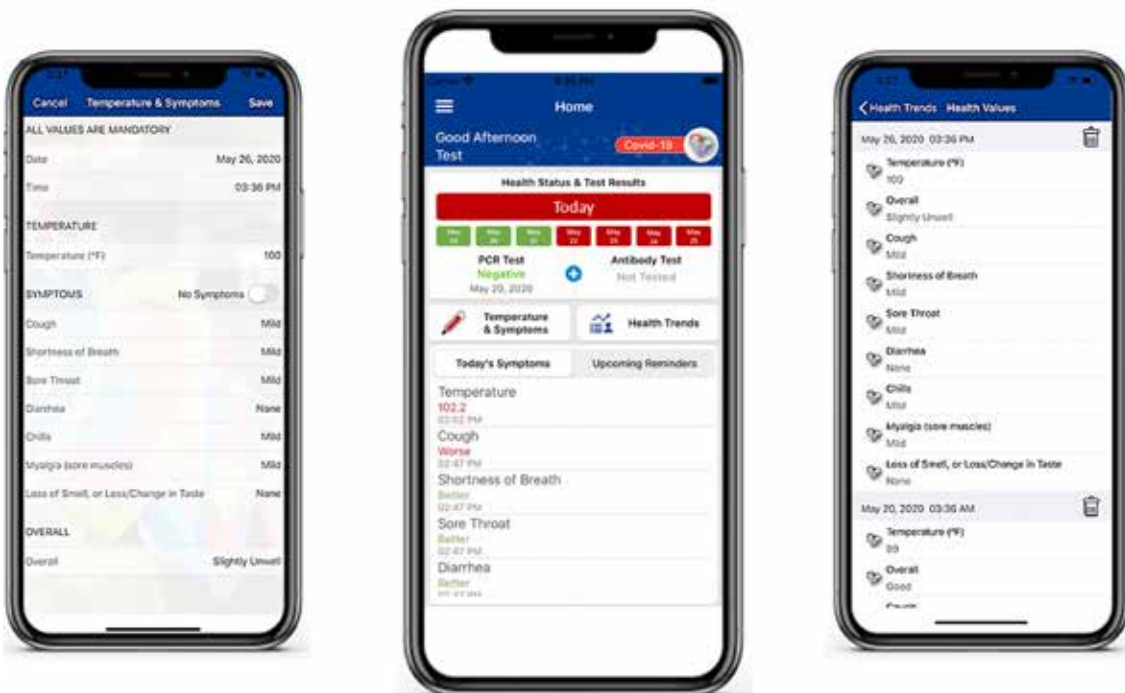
Cancel Temperature & Symptoms Save

ALL VALUES ARE MANDATORY

Date May 26, 2020

Time 03:36 PM

TEMPERATURE

Temperature (°F) 100

SYMPTOMS No Symptoms

Cough Mild

Shortness of Breath Mild

Sore Throat Mild

Diarrhea None

Chills Mild

Myalgia (sore muscles) Mild

Loss of Smell, or Loss/Change in Taste None

OVERALL

Overall Slightly Unwell

Home

Good Afternoon Test

Covid-19

Health Status & Test Results

Today

| May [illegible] | May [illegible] | May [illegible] | May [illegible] | May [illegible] | May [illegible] | May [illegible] |
|---|---|---|---|---|---|---|

PCR Test
Negative
May 20, 2020

Antibody Test
Not Tested

Temperature & Symptoms

Health Trends

Today's Symptoms

Upcoming Reminders

Temperature
102.2
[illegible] PM

Cough
Worse
02:47 PM

Shortness of Breath
Better
02:47 PM

Sore Throat
Better
02:47 PM

Diarrhea
Better
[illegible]

Health Trends Health Values

May 26, 2020 03:36 PM

Temperature (°F)
100

Overall
Slightly Unwell

Cough
Mild

Shortness of Breath
Mild

Sore Throat
Mild

Diarrhea
None

Chills
Mild

Myalgia (sore muscles)
Mild

Loss of Smell, or Loss/Change in Taste
None

May 20, 2020 03:36 AM

Temperature (°F)
99

Overall
Good

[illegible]